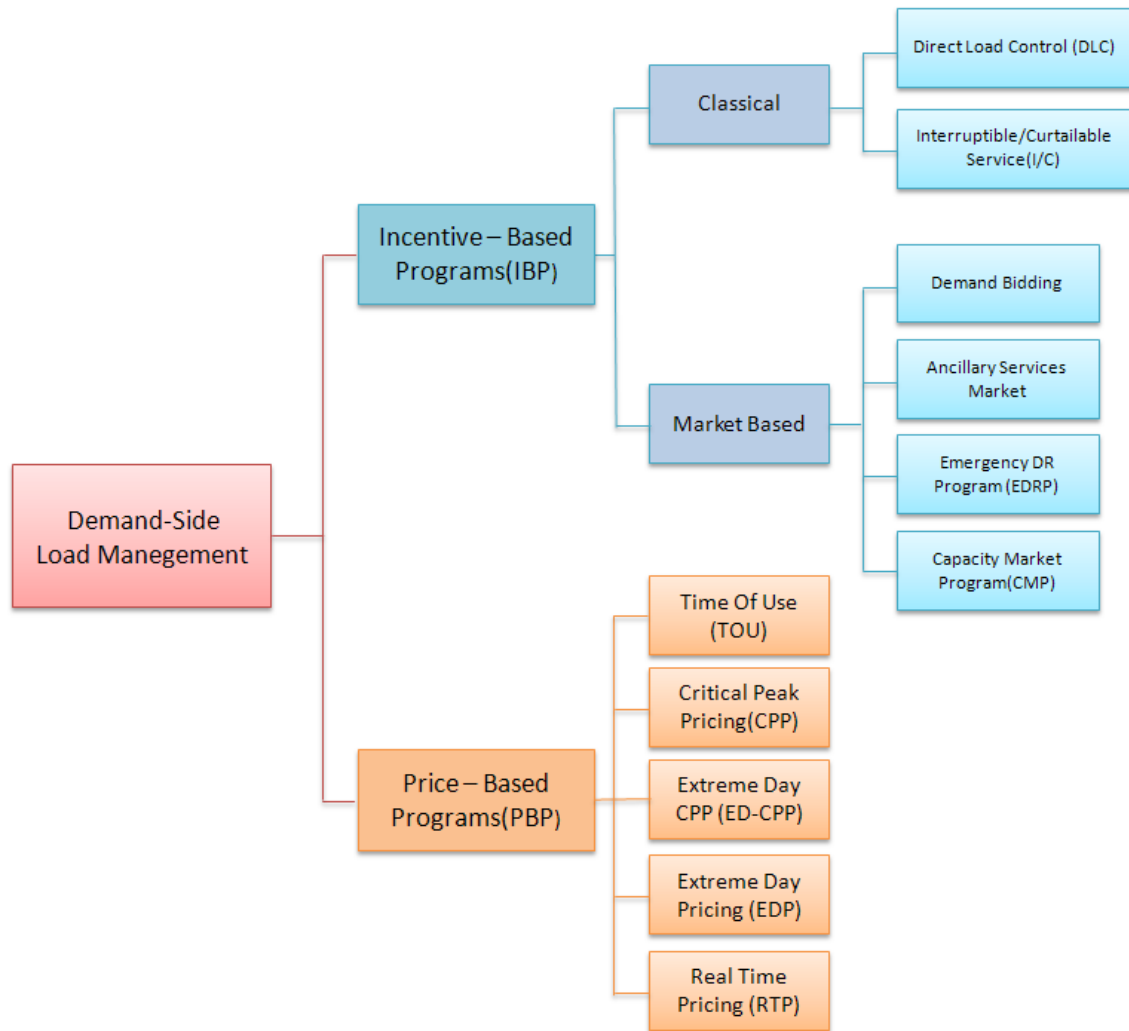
Demand-Side Load Manegement

Incentive – Based Programs(IBP)

Classical

Direct Load Control (DLC)

Interruptible/Curtailable Service(I/C)

Market Based

Demand Bidding

Ancillary Services Market

Emergency DR Program (EDRP)

Capacity Market Program(CMP)

Price – Based Programs(PBP)

Time Of Use (TOU)

Critical Peak Pricing(CPP)

Extreme Day CPP (ED-CPP)

Extreme Day Pricing (EDP)

Real Time Pricing (RTP)